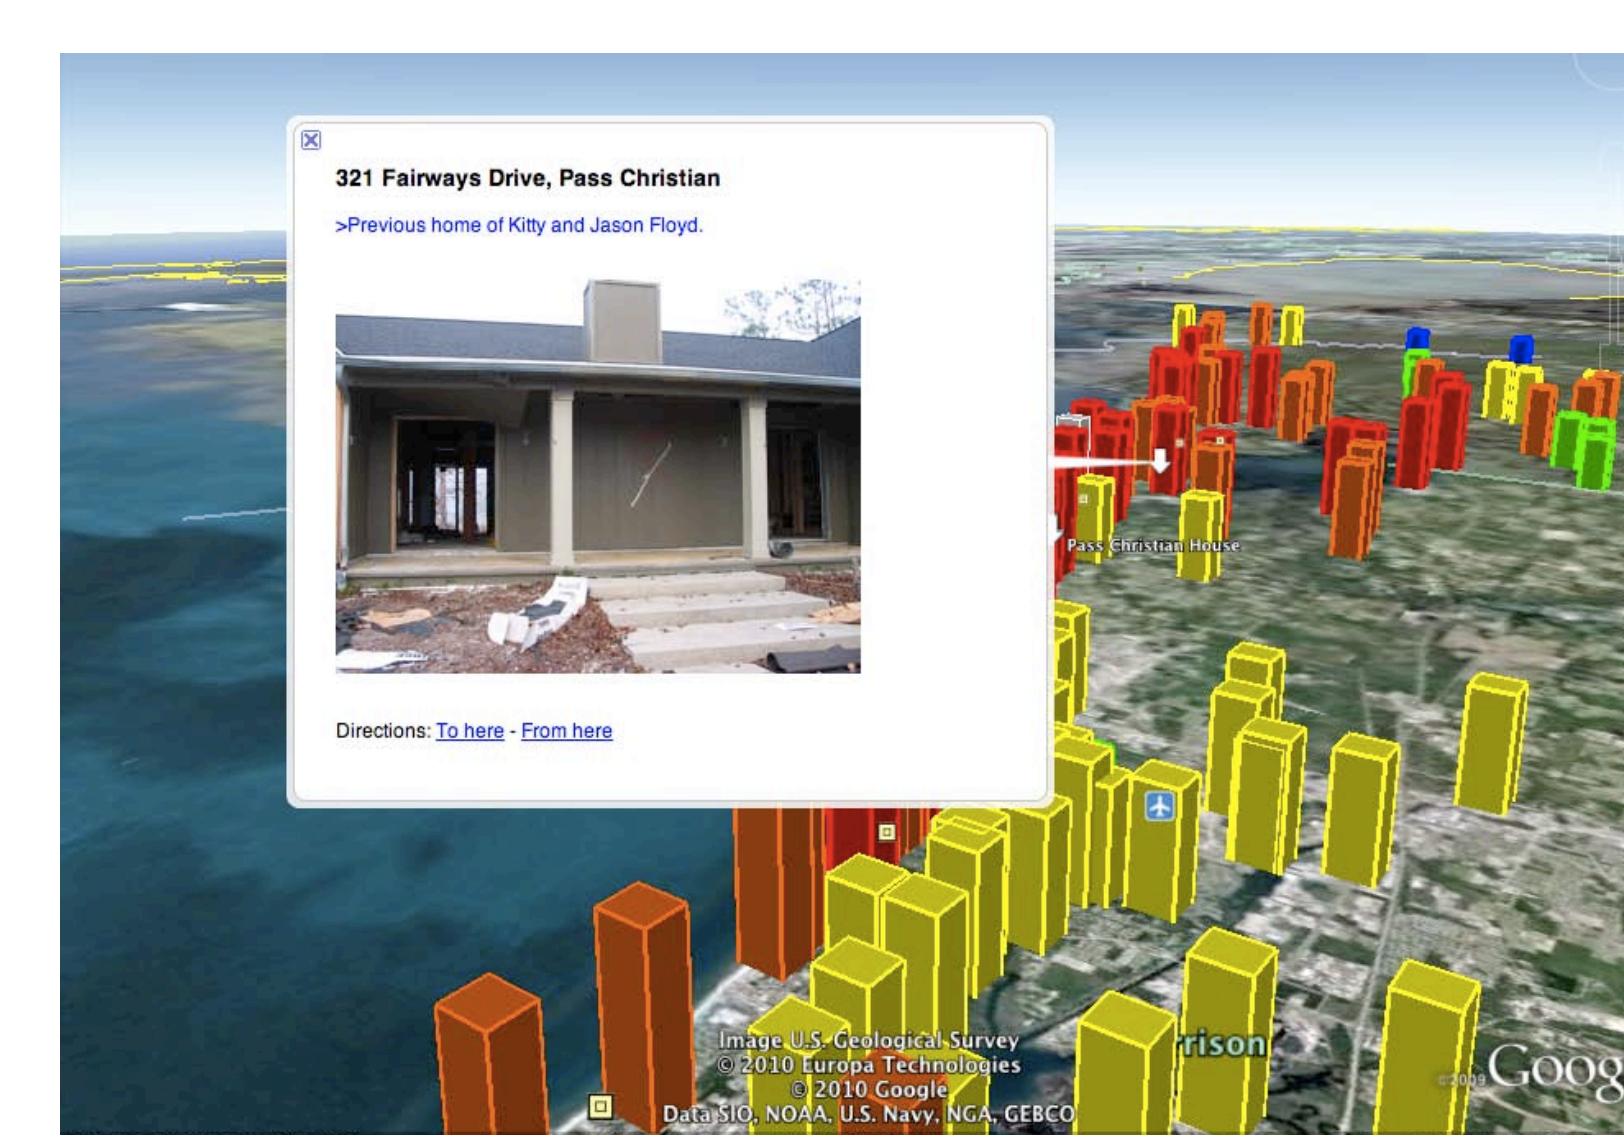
321 Fairways Drive, Pass Christian

>Previous home of Kitty and Jason Floyd.

Directions: To here - From here

Pass Christian House

Image U.S. Geological Survey
© 2010 Europa Technologies
© 2010 Google
Data SIO, NOAA, U.S. Navy, NGA, GEBCO

rrison

©2009 Goog